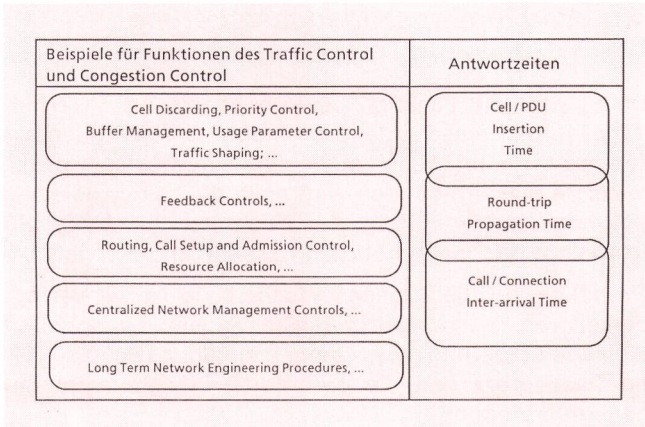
| Beispiele für Funktionen des Traffic Control und Congestion Control | Antwortzeiten |
|---|---|
| Cell Discarding, Priority Control, Buffer Management, Usage Parameter Control, Traffic Shaping; ... | Cell / PDU Insertion Time |
| Feedback Controls, ... | Round-trip Propagation Time |
| Routing, Call Setup and Admission Control, Resource Allocation, ... | Call / Connection Inter-arrival Time |
| Centralized Network Management Controls, ... | |
| Long Term Network Engineering Procedures, ... | |